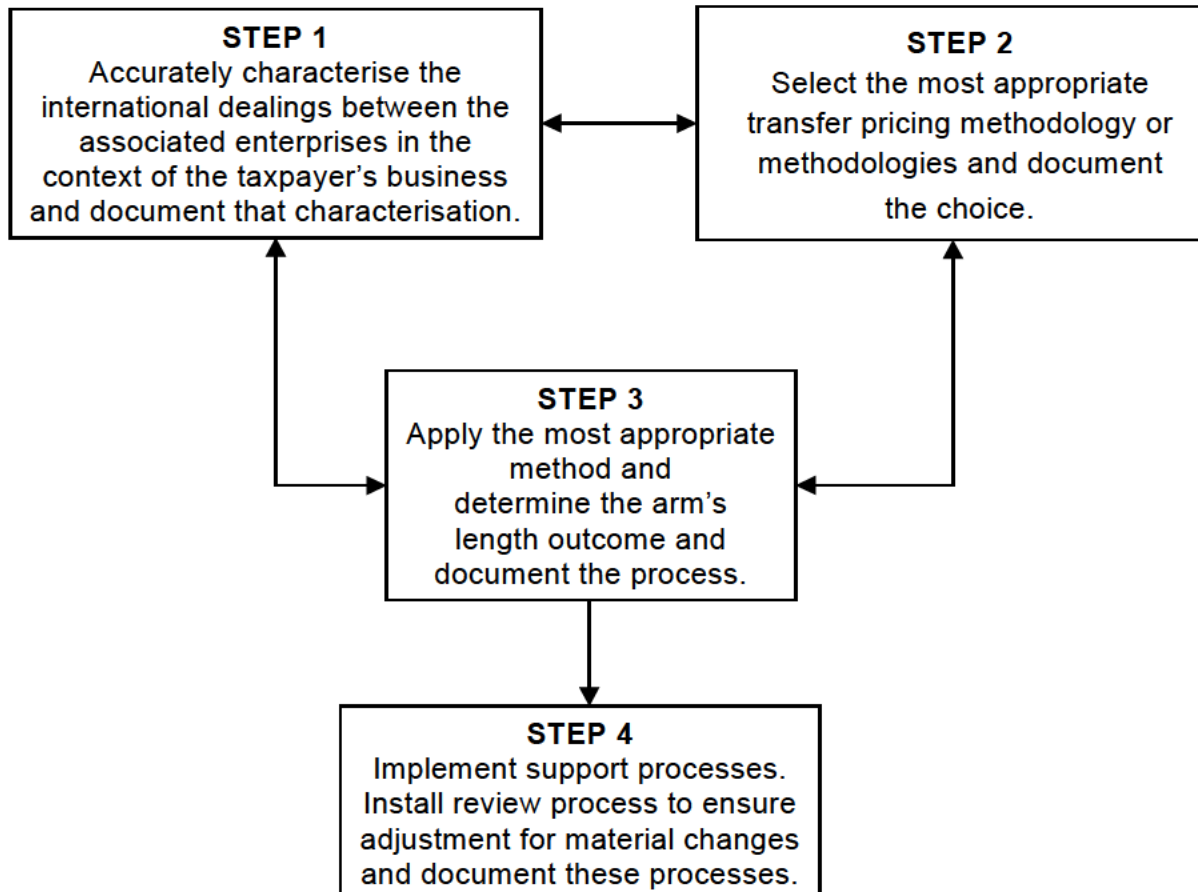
STEP 1
Accurately characterise the international dealings between the associated enterprises in the context of the taxpayer's business and document that characterisation.

STEP 2
Select the most appropriate transfer pricing methodology or methodologies and document the choice.

STEP 3
Apply the most appropriate method and determine the arm's length outcome and document the process.

STEP 4
Implement support processes. Install review process to ensure adjustment for material changes and document these processes.